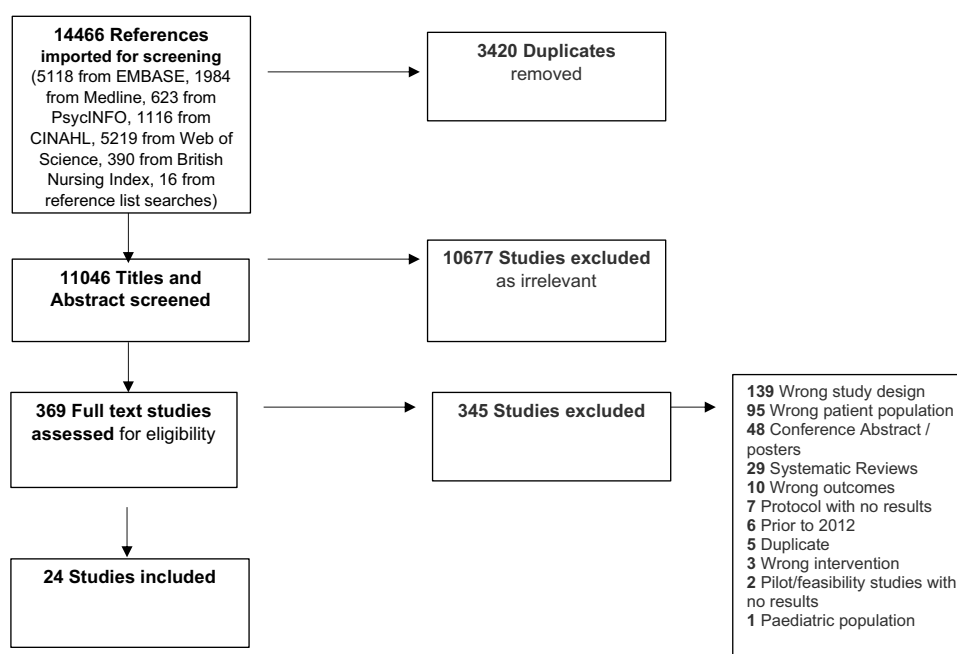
**14466 References imported for screening** (5118 from EMBASE, 1984 from Medline, 623 from PsycINFO, 1116 from CINAHL, 5219 from Web of Science, 390 from British Nursing Index, 16 from reference list searches)

**3420 Duplicates** removed

**11046 Titles and Abstract screened**

**10677 Studies excluded** as irrelevant

**369 Full text studies assessed** for eligibility

**345 Studies excluded**

**139** Wrong study design
**95** Wrong patient population
**48** Conference Abstract / posters
**29** Systematic Reviews
**10** Wrong outcomes
**7** Protocol with no results
**6** Prior to 2012
**5** Duplicate
**3** Wrong intervention
**2** Pilot/feasibility studies with no results
**1** Paediatric population

**24 Studies included**